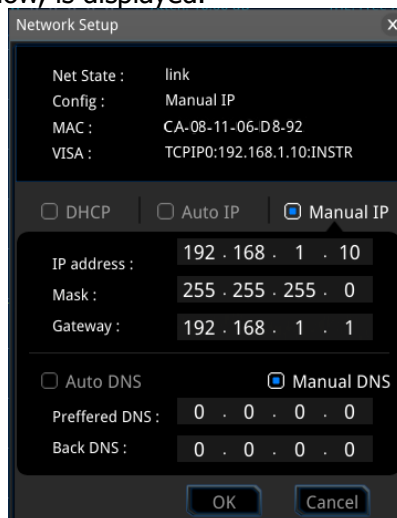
Network Setup

Net State : link
Config : Manual IP
MAC : CA-08-11-06-D8-92
VISA : TCPIP0:192.168.1.10:INSTR

DHCP Auto IP Manual IP

IP address : 192 . 168 . 1 . 10
Mask : 255 . 255 . 255 . 0
Gateway : 192 . 168 . 1 . 1

Auto DNS Manual DNS
Preffered DNS : 0 . 0 . 0 . 0
Back DNS : 0 . 0 . 0 . 0

OK Cancel